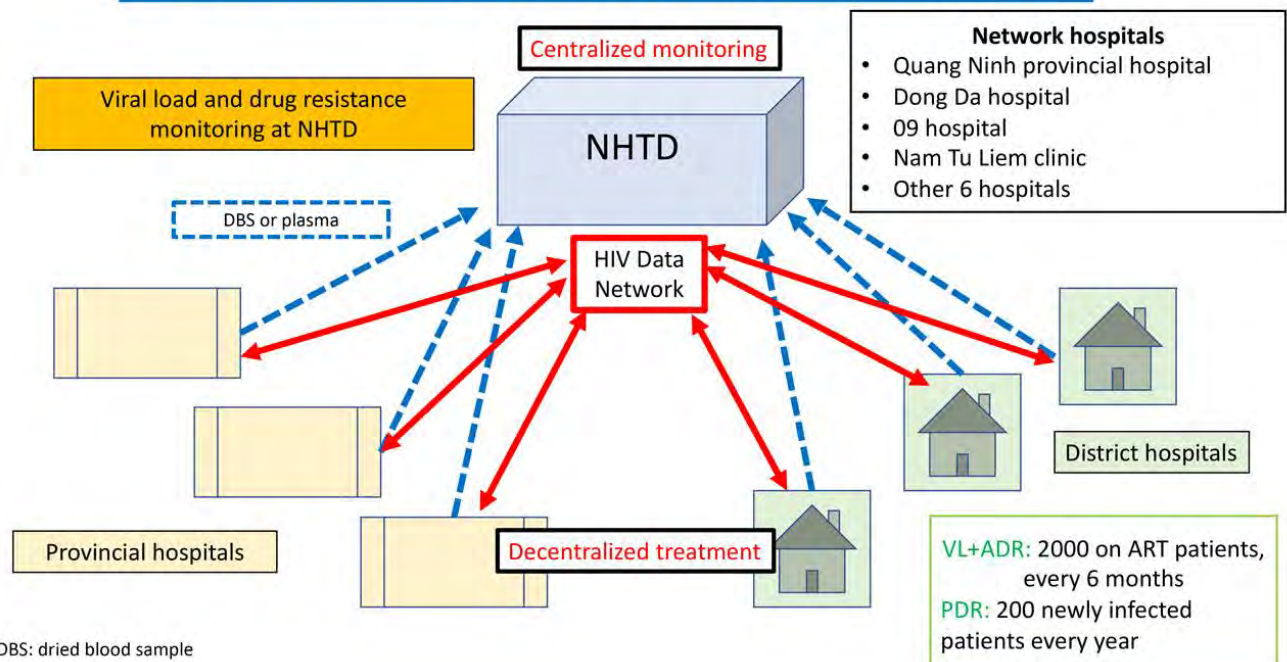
Centralized monitoring

Network hospitals
• Quang Ninh provincial hospital
• Dong Da hospital
• 09 hospital
• Nam Tu Liem clinic
• Other 6 hospitals

Viral load and drug resistance monitoring at NHTD

NHTD

DBS or plasma

HIV Data Network

District hospitals

Provincial hospitals

Decentralized treatment

VL+ADR: 2000 on ART patients, every 6 months
PDR: 200 newly infected patients every year

DBS: dried blood sample